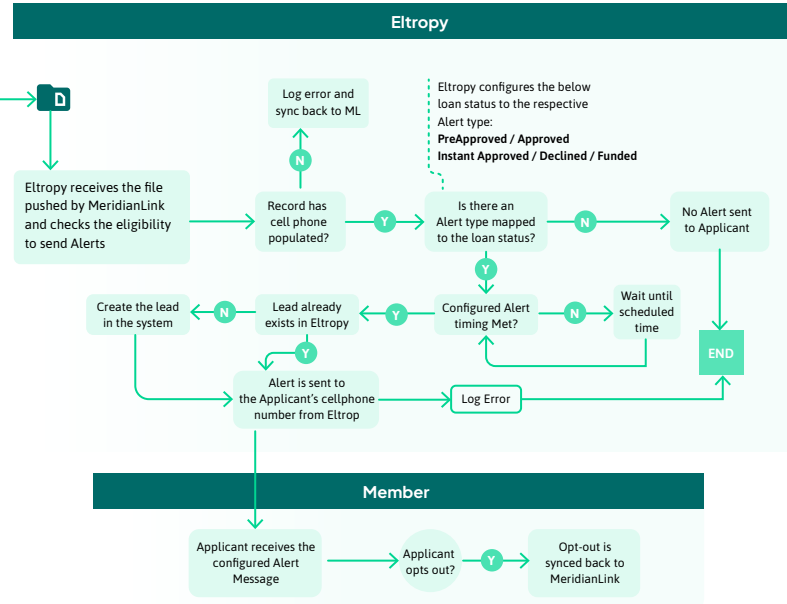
Eltropy

Eltropy receives the file pushed by MeridianLink and checks the eligibility to send Alerts

Log error and sync back to ML

N

Record has cell phone populated?

Y

Eltropy configures the below loan status to the respective Alert type:
**PreApproved / Approved**
**Instant Approved / Declined / Funded**

Is there an Alert type mapped to the loan status?

N

No Alert sent to Applicant

Y

Create the lead in the system

N

Lead already exists in Eltropy

Y

Configured Alert timing Met?

N

Wait until scheduled time

Y

END

Alert is sent to the Applicant's cellphone number from Eltrop

Log Error

Member

Applicant receives the configured Alert Message

Applicant opts out?

Y

Opt-out is synced back to MeridianLink